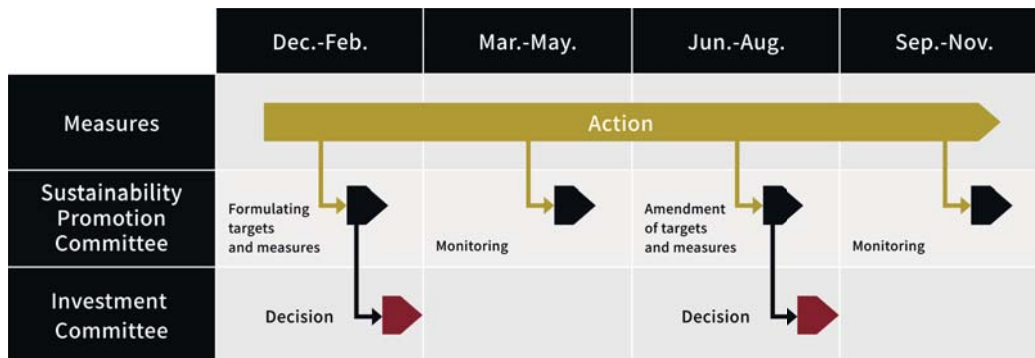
|  | Dec.-Feb. | Mar.-May. | Jun.-Aug. | Sep.-Nov. |
|---|---|---|---|---|
| Measures | Action | | | |
| Sustainability Promotion Committee | Formulating targets and measures | Monitoring | Amendment of targets and measures | Monitoring |
| Investment Committee | Decision | | Decision | |